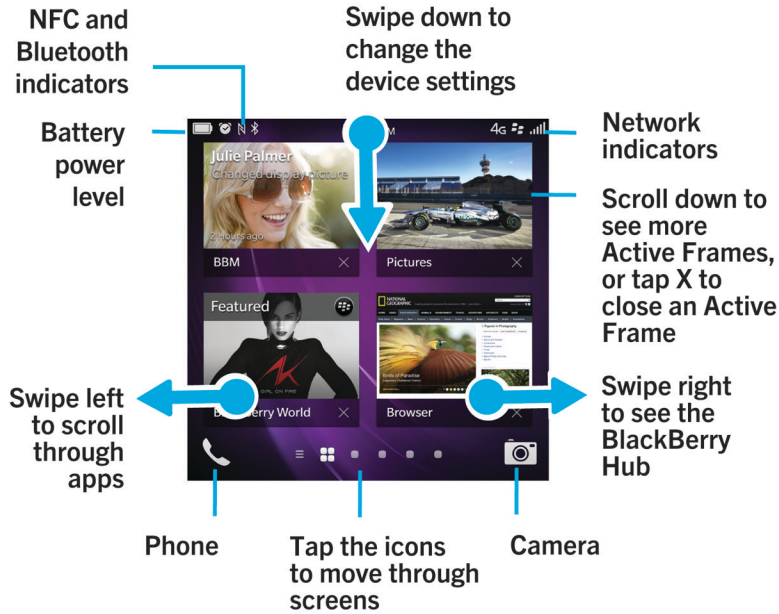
NFC and Bluetooth indicators

Swipe down to change the device settings

Battery power level

4G

Network indicators

Julie Palmer
Changed display picture
2 hours ago

BBM

Pictures

Scroll down to see more Active Frames, or tap X to close an Active Frame

Featured

NATIONAL GEOGRAPHIC

Birds of Paradise

GIRL ON FIRE

Swipe left to scroll through apps

BlackBerry World

Browser

Swipe right to see the BlackBerry Hub

Phone

Tap the icons to move through screens

Camera